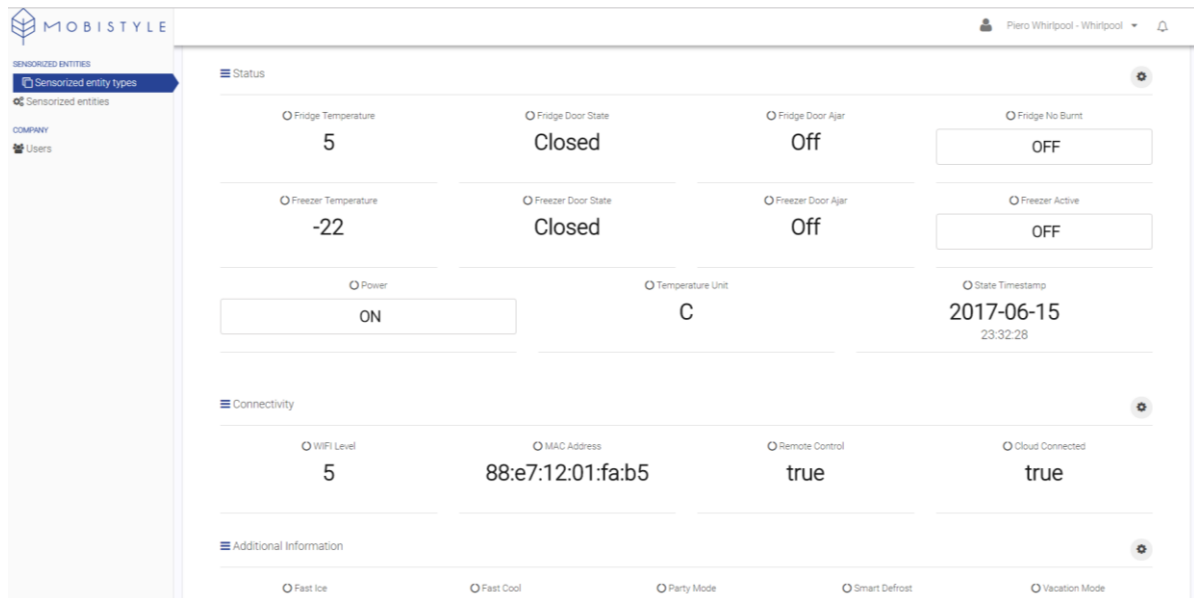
MOBISTYLE

Piero Whirlpool - Whirlpool

SENSORIZED ENTITIES
Sensorized entity types
Sensorized entities

COMPANY
Users

Status

Fridge Temperature
5

Fridge Door State
Closed

Fridge Door Ajar
Off

Fridge No Burnt
OFF

Freezer Temperature
-22

Freezer Door State
Closed

Freezer Door Ajar
Off

Freezer Active
OFF

Power
ON

Temperature Unit
C

State Timestamp
2017-06-15
23:32:28

Connectivity

WIFI Level
5

MAC Address
88:e7:12:01:fa:b5

Remote Control
true

Cloud Connected
true

Additional Information

Fast Ice

Fast Cool

Party Mode

Smart Defrost

Vacation Mode